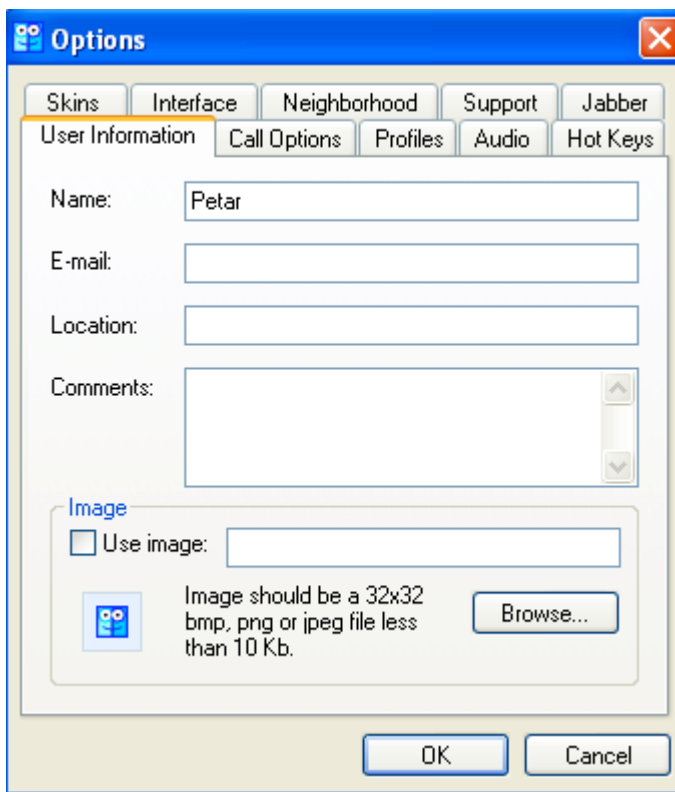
Options

Skins
Interface
Neighborhood
Support
Jabber
User Information
Call Options
Profiles
Audio
Hot Keys

Name: Petar

E-mail:

Location:

Comments:

Image
Use image:

Image should be a 32x32 bmp, png or jpeg file less than 10 Kb.

Browse...

OK
Cancel